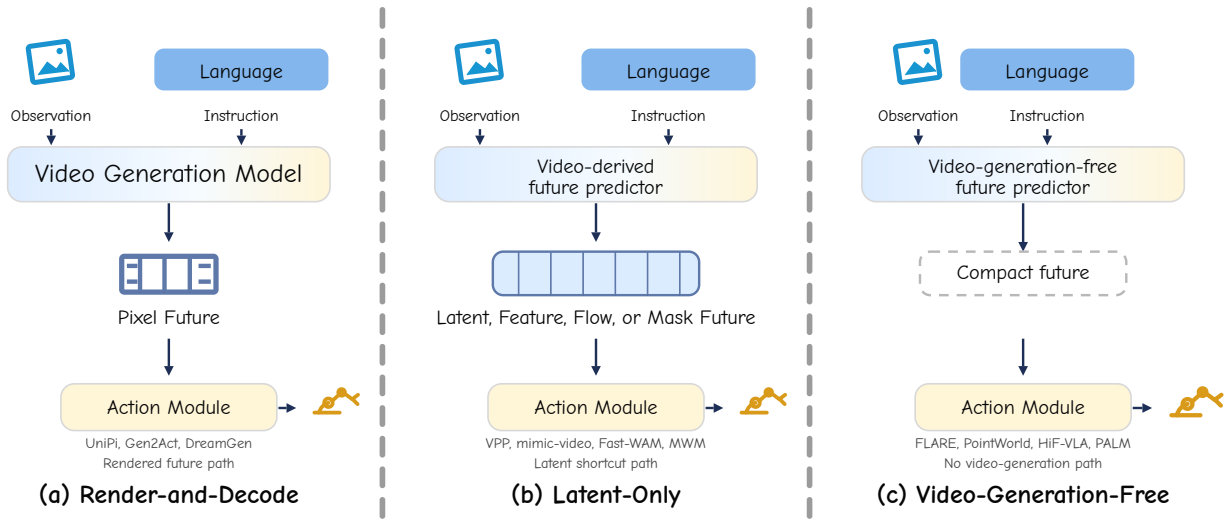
Language

Observation

Instruction

Video Generation Model

Pixel Future

Action Module

UniPi, Gen2Act, DreamGen
Rendered future path

(a) Render-and-Decode

Language

Observation

Instruction

Video-derived future predictor

Latent, Feature, Flow, or Mask Future

Action Module

VPP, mimic-video, Fast-WAM, MWM
Latent shortcut path

(b) Latent-Only

Language

Observation

Instruction

Video-generation-free future predictor

Compact future

Action Module

FLARE, PointWorld, HiF-VLA, PALM
No video-generation path

(c) Video-Generation-Free